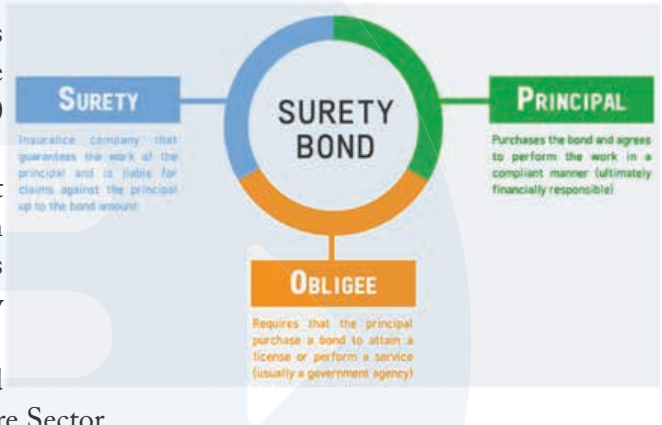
SURETY

Insurance company that guarantees the work of the principal and is liable for claims against the principal up to the bond amount

SURETY BOND

PRINCIPAL

Purchases the bond and agrees to perform the work in a compliant manner (ultimately financially responsible)

OBLIGEE

Requires that the principal purchase a bond to attain a license or perform a service (usually a government agency)

re Sector